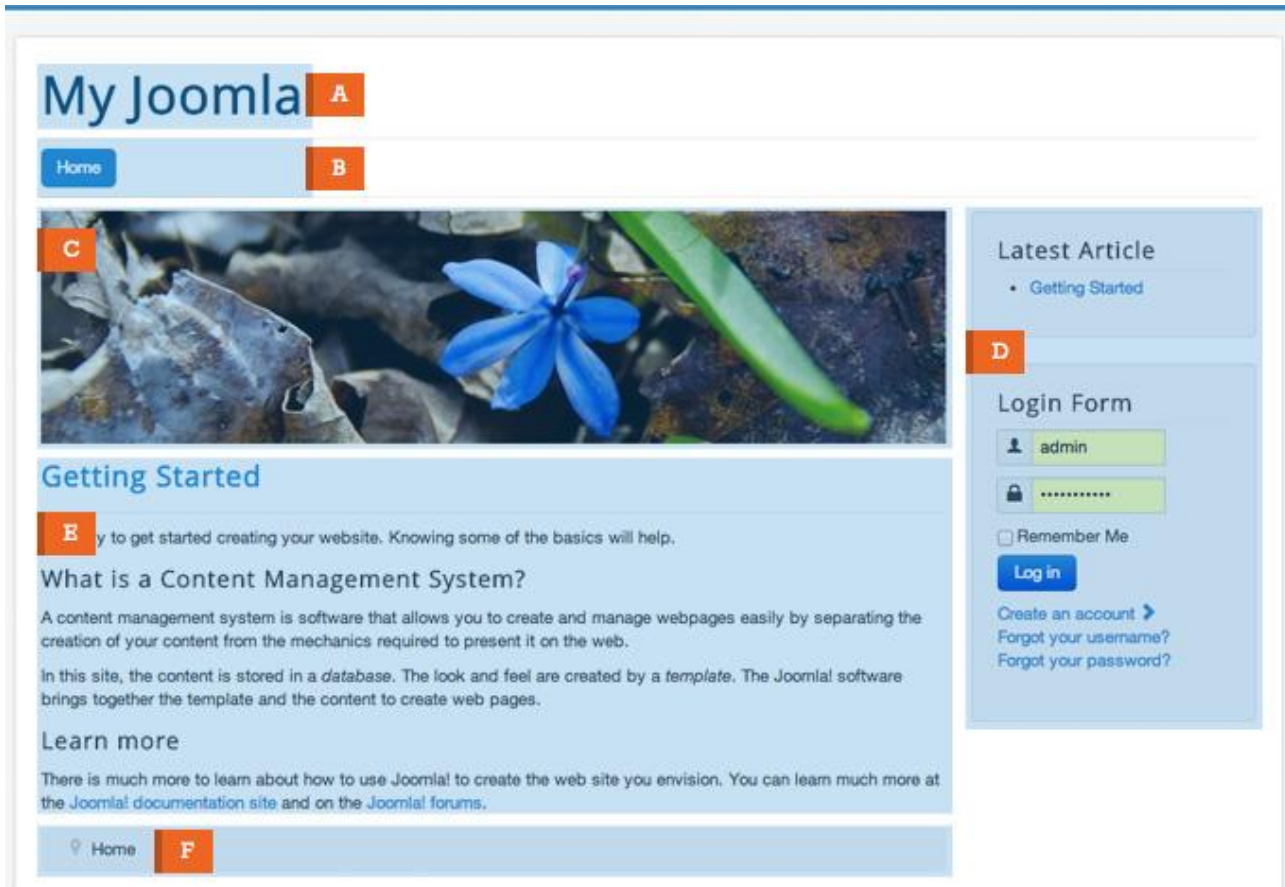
My Joomla A

Home B

C

Latest Article

- Getting Started

D

Login Form

admin

············

Remember Me

Log in

Create an account

Forgot your username?

Forgot your password?

Getting Started

E y to get started creating your website. Knowing some of the basics will help.

What is a Content Management System?

A content management system is software that allows you to create and manage webpages easily by separating the creation of your content from the mechanics required to present it on the web.

In this site, the content is stored in a *database*. The look and feel are created by a *template*. The Joomla! software brings together the template and the content to create web pages.

Learn more

There is much more to learn about how to use Joomla! to create the web site you envision. You can learn much more at the Joomla! documentation site and on the Joomla! forums.

Home F